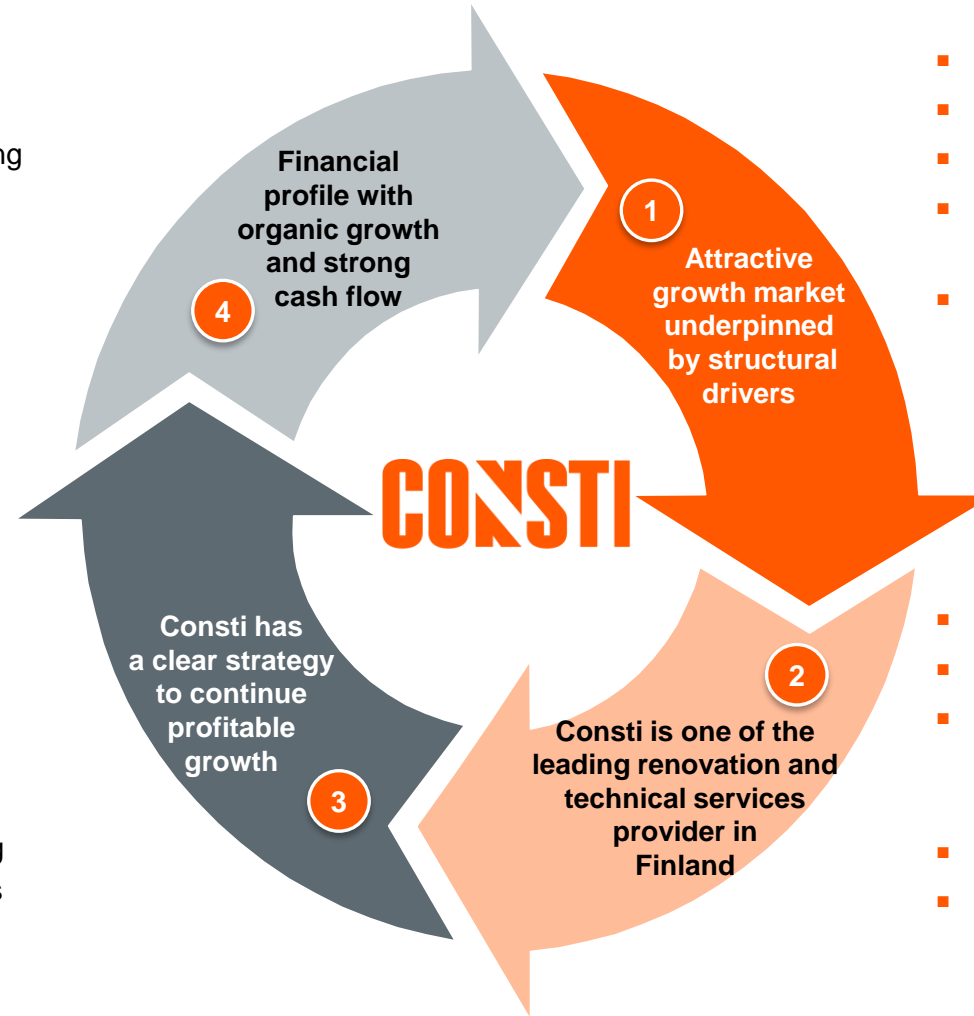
ng

g
s

Financial profile with organic growth and strong cash flow

4

1

Attractive growth market underpinned by structural drivers

CONSTI

Consti has a clear strategy to continue profitable growth

3

2

Consti is one of the leading renovation and technical services provider in Finland